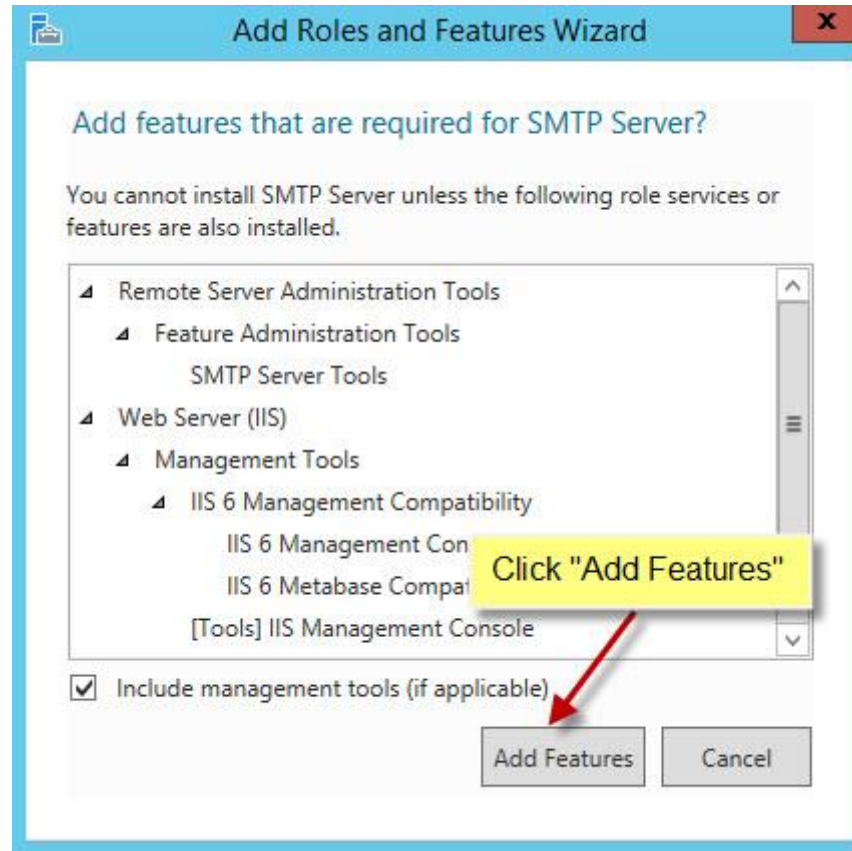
Add Roles and Features Wizard

Add features that are required for SMTP Server?

You cannot install SMTP Server unless the following role services or features are also installed.

Remote Server Administration Tools
Feature Administration Tools
SMTP Server Tools
Web Server (IIS)
Management Tools
IIS 6 Management Compatibility
IIS 6 Management Con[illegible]
IIS 6 Metabase Compat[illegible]
[Tools] IIS Management Console

Click "Add Features"

Include management tools (if applicable)

Add Features Cancel